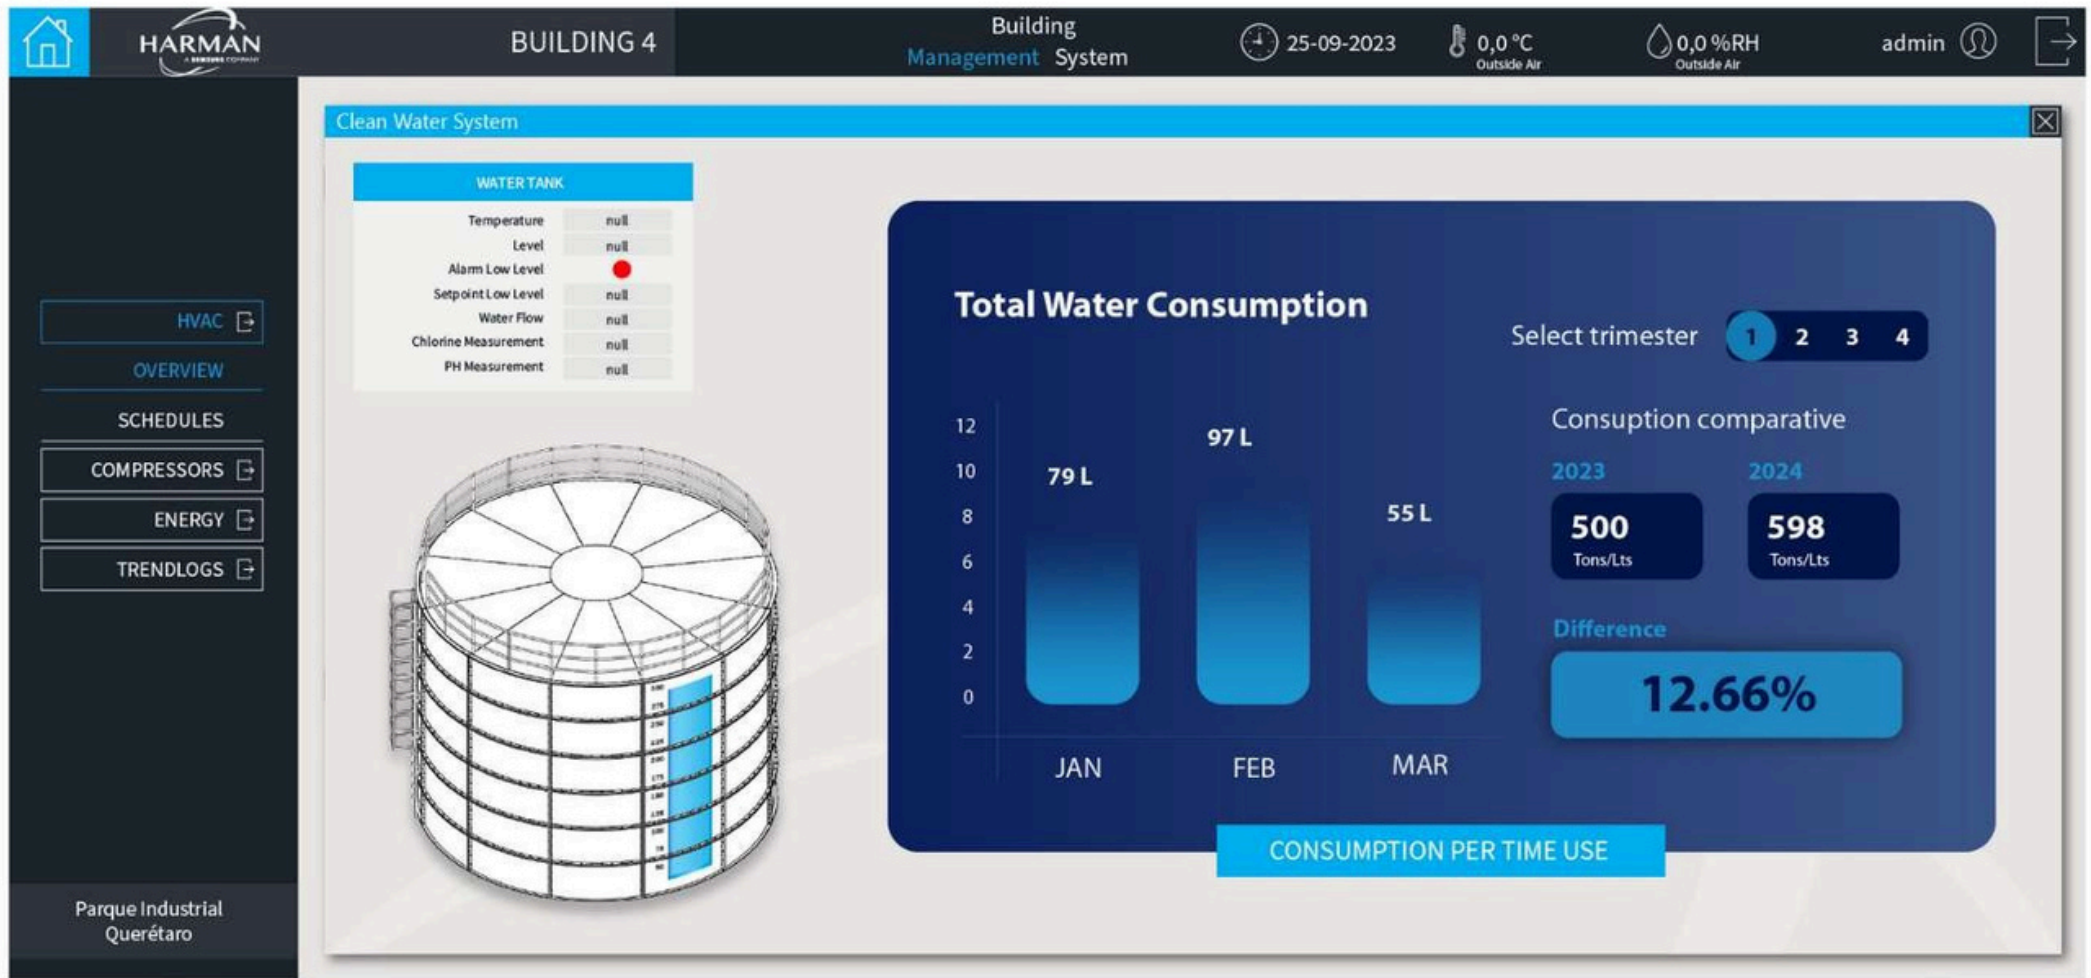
HARMAN
A SAMSUNG COMPANY

BUILDING 4

Building
Management System

25-09-2023

0,0 °C
Outside Air

0,0 %RH
Outside Air

admin

HVAC
OVERVIEW
SCHEDULES
COMPRESSORS
ENERGY
TRENDLOGS

Parque Industrial Querétaro

Clean Water System

WATER TANK

| | |
|---|---|
| Temperature | null |
| Level | null |
| Alarm Low Level | |
| Setpoint Low Level | null |
| Water Flow | null |
| Chlorine Measurement | null |
| PH Measurement | null |

Total Water Consumption

Select trimester 1 2 3 4

12
10
8
6
4
2
0

79 L
97 L
55 L

JAN FEB MAR

Consuption comparative

2023
500
Tons/Lts

2024
598
Tons/Lts

Difference
12.66%

CONSUMPTION PER TIME USE